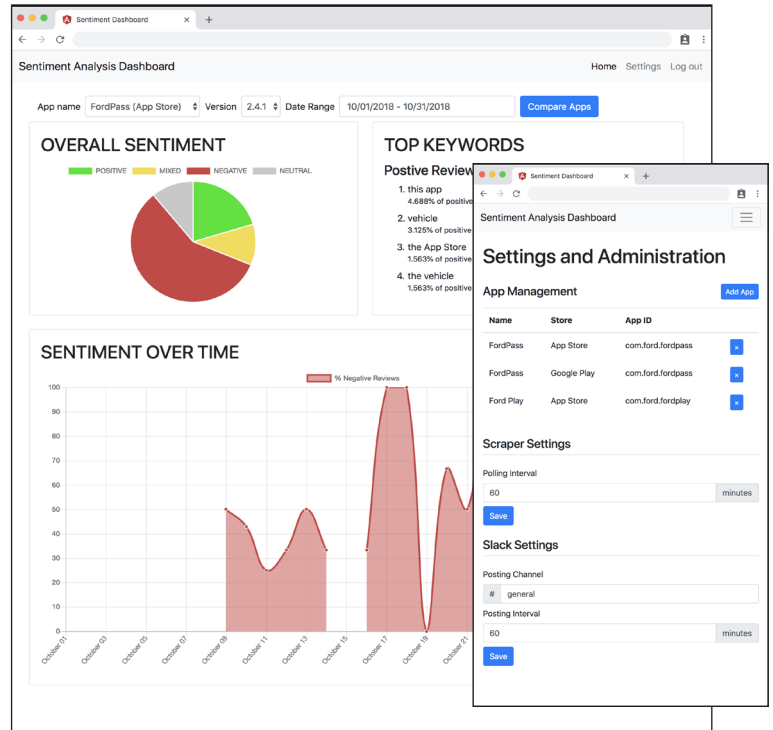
Sentiment Dashboard ×

Sentiment Analysis Dashboard

Home Settings Log out

App name FordPass (App Store) Version 2.4.1 Date Range 10/01/2018 - 10/31/2018 Compare Apps

OVERALL SENTIMENT

POSITIVE MIXED NEGATIVE NEUTRAL

TOP KEYWORDS

Postive Review

1. this app
4.688% of positive
2. vehicle
3.125% of positive
3. the App Store
1.563% of positive
4. the vehicle
1.563% of positive

SENTIMENT OVER TIME

% Negative Reviews

100
90
80
70
60
50
40
30
20
10
0

October 01
October 03
October 05
October 07
October 09
October 11
October 13
October 15
October 17
October 19
October 21

Sentiment Dashboard ×

Sentiment Analysis Dashboard

Settings and Administration

App Management

Add App

| Name | Store | App ID | |
|---|---|---|---|
| FordPass | App Store | com.ford.fordpass | × |
| FordPass | Google Play | com.ford.fordpass | × |
| Ford Play | App Store | com.ford.fordplay | × |

Scraper Settings

Polling Interval

60 minutes

Save

Slack Settings

Posting Channel

# general

Posting Interval

60 minutes

Save